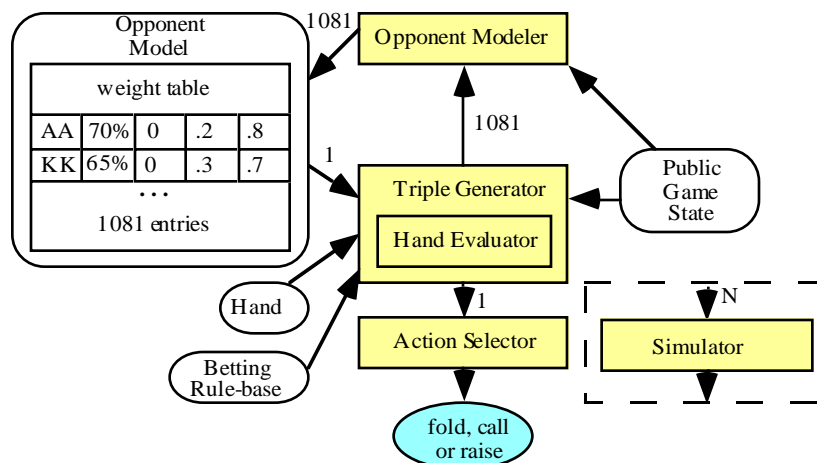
Opponent Model

weight table

| AA | 70% | 0 | .2 | .8 |
|---|---|---|---|---|
| KK | 65% | 0 | .3 | .7 |

...

1081 entries

1081

Opponent Modeler

1081

1

Triple Generator

Hand Evaluator

Public Game State

Hand

Betting Rule-base

1

Action Selector

N

Simulator

fold, call or raise